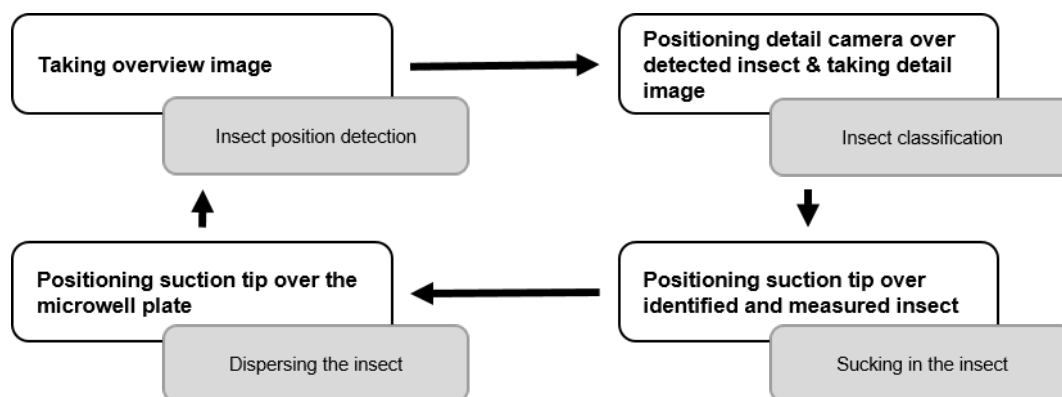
Taking overview image

Insect position detection

Positioning detail camera over detected insect & taking detail image

Insect classification

Positioning suction tip over identified and measured insect

Sucking in the insect

Positioning suction tip over the microwell plate

Dispersing the insect